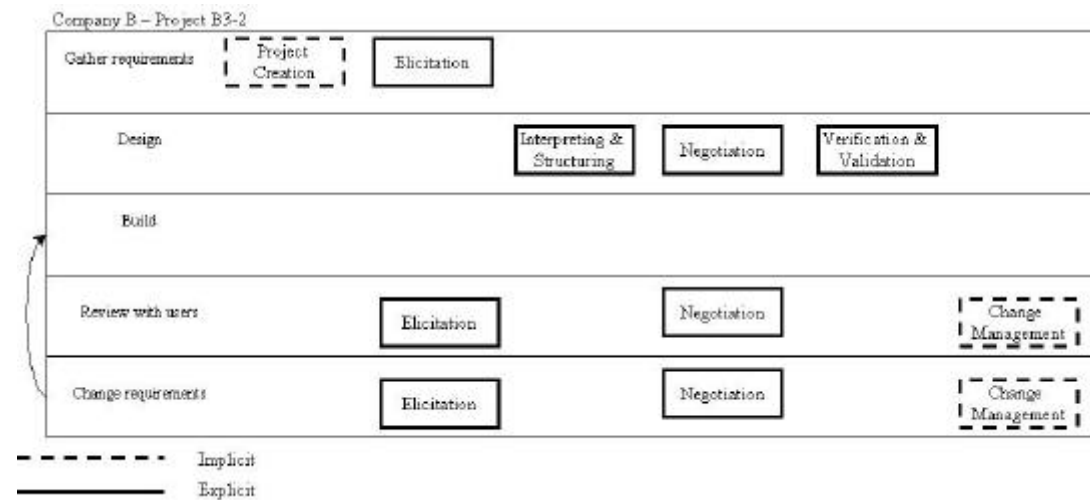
Company B – Project B3-2

Gather requirements

Project Creation

Elicitation

Design

Interpreting & Structuring

Negotiation

Verification & Validation

Build

Review with users

Elicitation

Negotiation

Change Management

Change requirements

Elicitation

Negotiation

Change Management

Implicit

Explicit